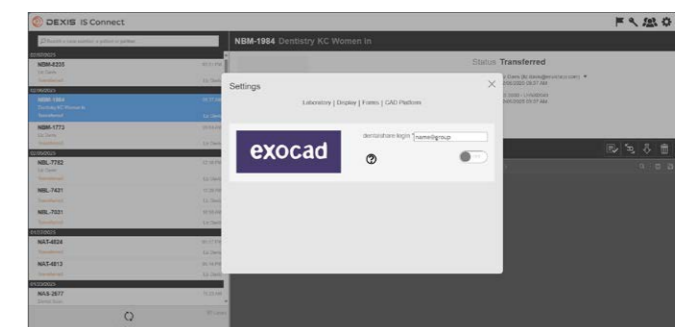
DEXIS IS Connect

NBM-1984 Dentistry KC Women In

NBM-8255

NBM-1984

NBM-1773

NBL-7782

NBL-7431

NBL-7021

NAT-4834

NAT-4813

NAS-2877

Status Transferred

Settings

Laboratory | Display | Forms | CAD Platform

exocad

dentalshare login * name@group

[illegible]